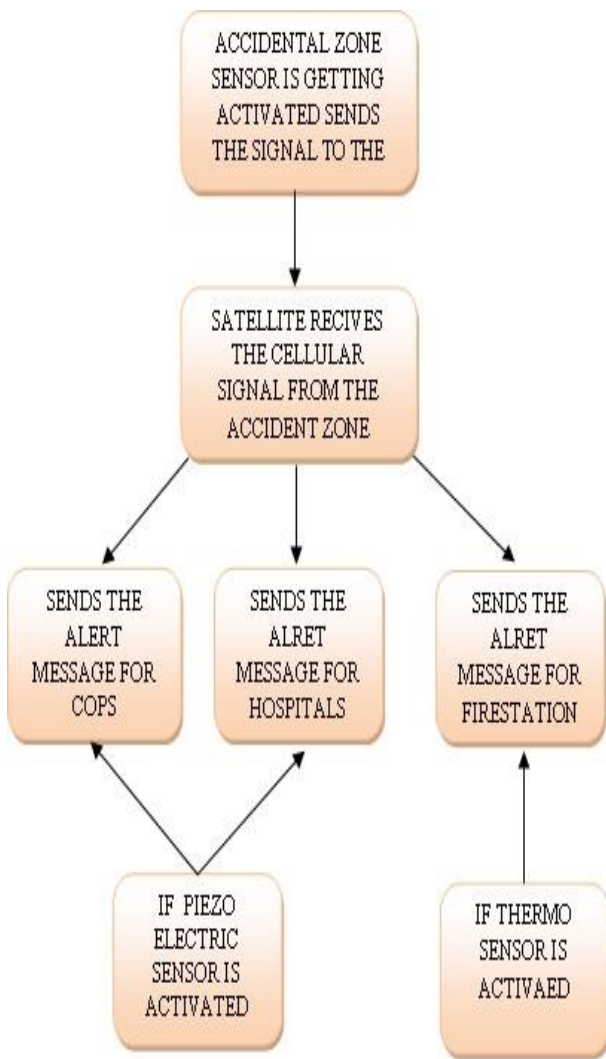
ACCIDENTAL ZONE SENSOR IS GETTING ACTIVATED SENDS THE SIGNAL TO THE

SATELLITE RECIVES THE CELLULAR SIGNAL FROM THE ACCIDENT ZONE

SENDS THE ALERT MESSAGE FOR COPS

SENDS THE ALRET MESSAGE FOR HOSPITALS

SENDS THE ALRET MESSAGE FOR FIRESTATION

IF PIEZO ELECTRIC SENSOR IS ACTIVATED

IF THERMO SENSOR IS ACTIVAED